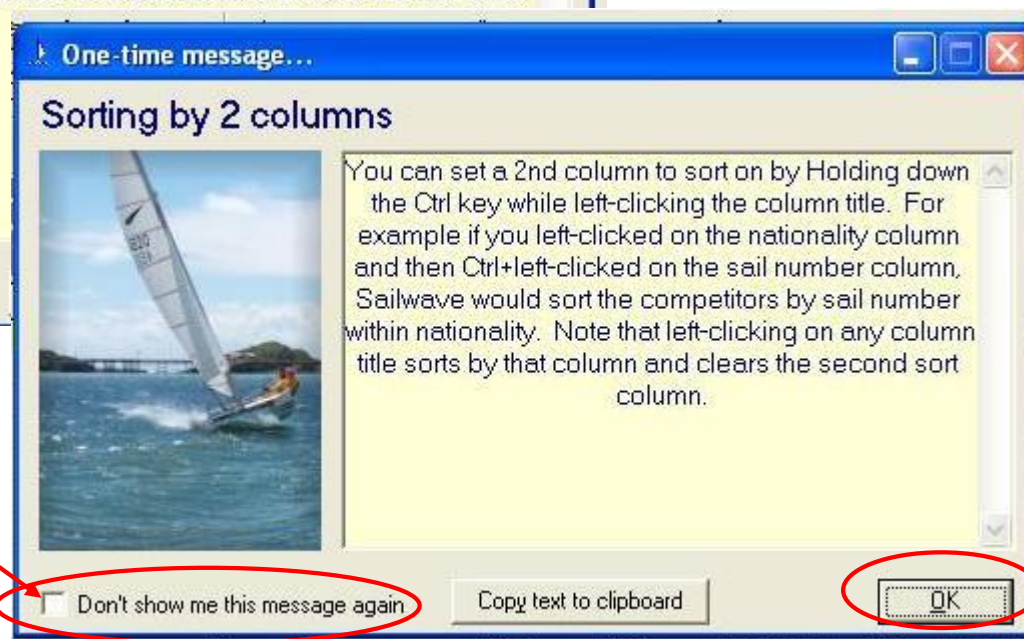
One-time message...

Sorting by 2 columns

You can set a 2nd column to sort on by Holding down the Ctrl key while left-clicking the column title. For example if you left-clicked on the nationality column and then Ctrl+left-clicked on the sail number column, Sailwave would sort the competitors by sail number within nationality. Note that left-clicking on any column title sorts by that column and clears the second sort column.

Don't show me this message again

Copy text to clipboard

OK